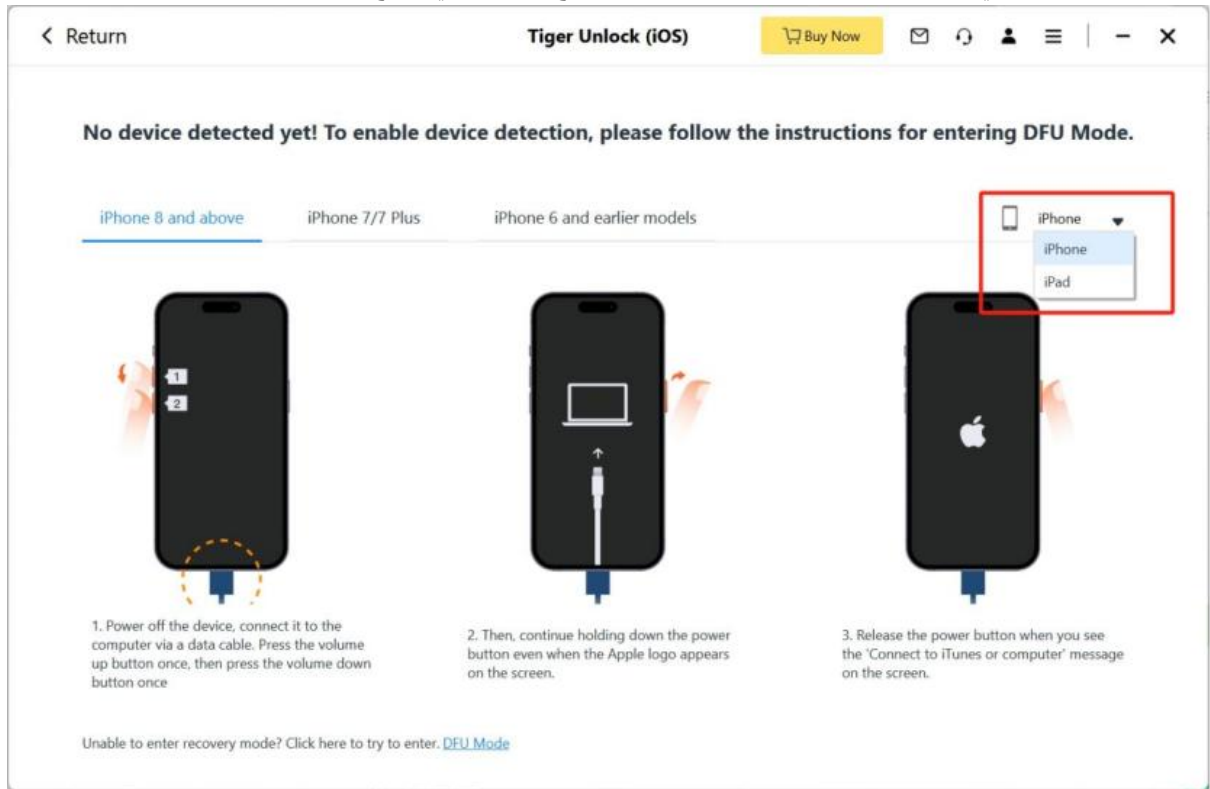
< Return

Tiger Unlock (iOS)

Buy Now

No device detected yet! To enable device detection, please follow the instructions for entering DFU Mode.

iPhone 8 and above

iPhone 7/7 Plus

iPhone 6 and earlier models

iPhone

iPhone

iPad

1

2

1. Power off the device, connect it to the computer via a data cable. Press the volume up button once, then press the volume down button once

2. Then, continue holding down the power button even when the Apple logo appears on the screen.

3. Release the power button when you see the 'Connect to iTunes or computer' message on the screen.

Unable to enter recovery mode? Click here to try to enter. DFU Mode